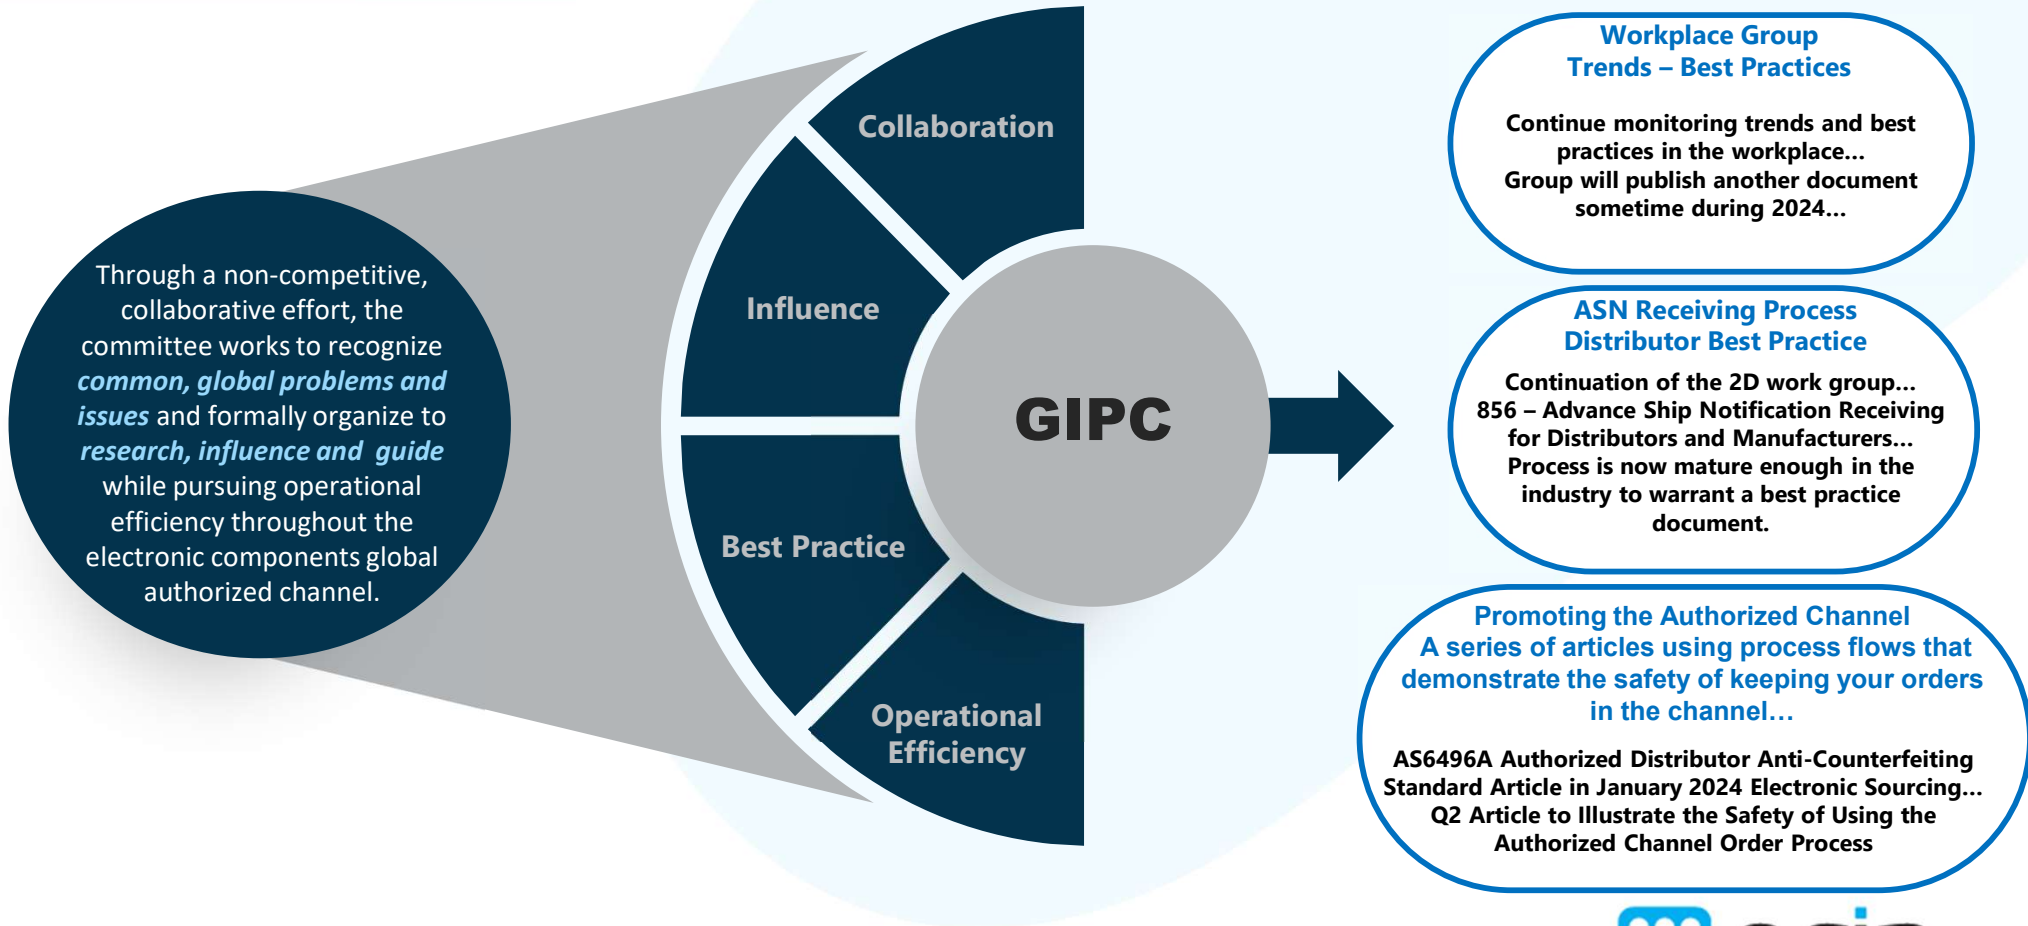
Through a non-competitive, collaborative effort, the committee works to recognize *common, global problems and issues* and formally organize to *research, influence and guide* while pursuing operational efficiency throughout the electronic components global authorized channel.

Collaboration

Influence

Best Practice

Operational Efficiency

GIPC

Workplace Group
Trends – Best Practices

Continue monitoring trends and best practices in the workplace...
Group will publish another document sometime during 2024...

ASN Receiving Process
Distributor Best Practice

Continuation of the 2D work group...
856 – Advance Ship Notification Receiving for Distributors and Manufacturers...
Process is now mature enough in the industry to warrant a best practice document.

Promoting the Authorized Channel
A series of articles using process flows that demonstrate the safety of keeping your orders in the channel…

AS6496A Authorized Distributor Anti-Counterfeiting Standard Article in January 2024 Electronic Sourcing...
Q2 Article to Illustrate the Safety of Using the Authorized Channel Order Process